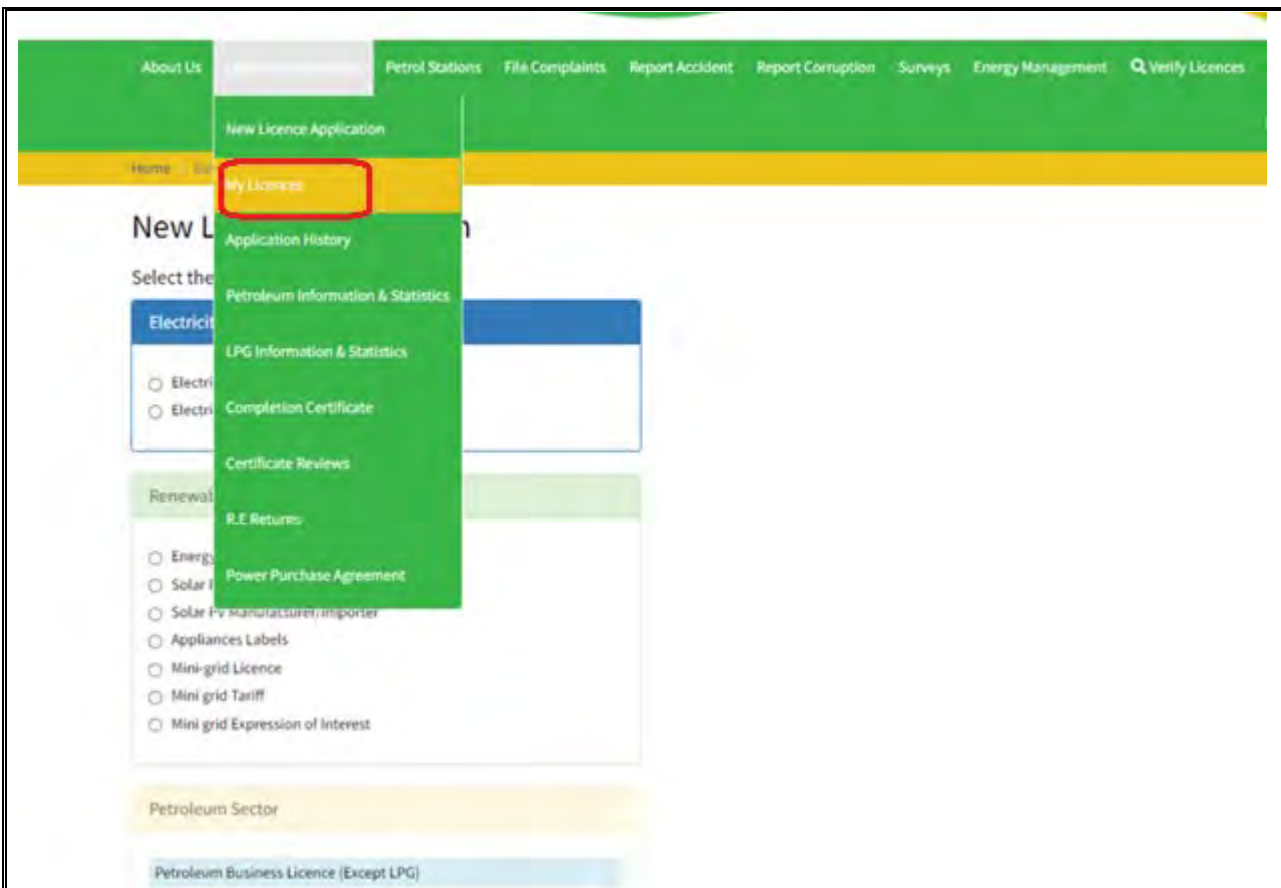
About Us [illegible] Petrol Stations File Complaints Report Accident Report Corruption Surveys Energy Management Verify Licences

New Licence Application

My Licences

Application History

Petroleum Information & Statistics

LPG Information & Statistics

Completion Certificate

Certificate Reviews

R.E Returns

Power Purchase Agreement

Home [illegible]

New L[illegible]n

Select the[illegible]

Electricit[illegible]

Electri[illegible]

Electri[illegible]

Renewal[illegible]

Energy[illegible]

Solar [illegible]

Solar PV Manufacturer/Importer

Appliances Labels

Mini-grid Licence

Mini grid Tariff

Mini grid Expression of Interest

Petroleum Sector

Petroleum Business Licence (Except LPG)